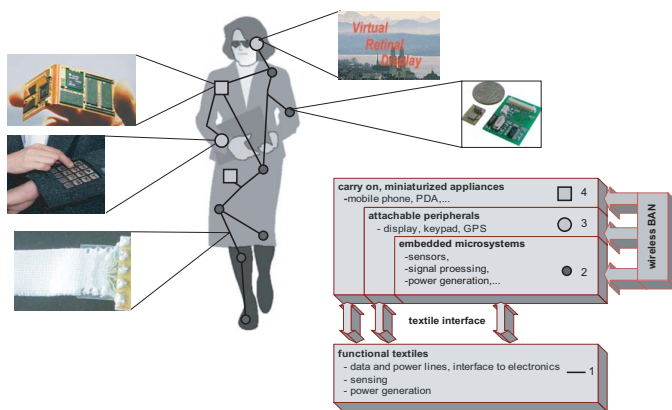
Virtual Retinal Display

carry on, miniaturized appliances
-mobile phone, PDA,...

4

attachable peripherals
- display, keypad, GPS

3

embedded microsystems
-sensors,
-signal proessing,
-power generation,...

2

wireless BAN

textile interface

functional textiles
- data and power lines, interface to electronics
- sensing
- power generation

1